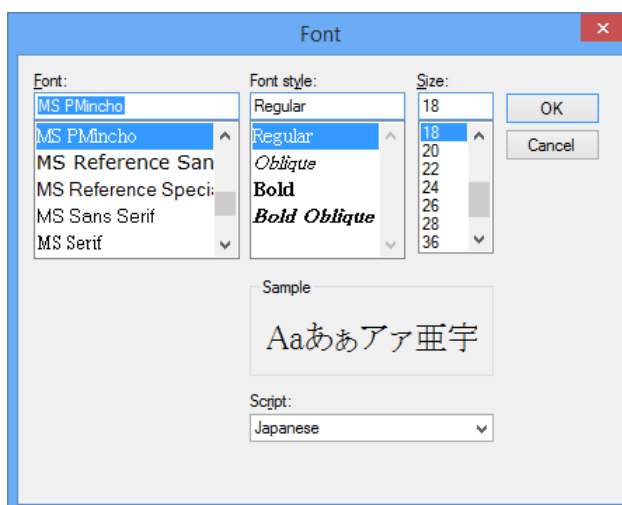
Font

Font:
MS PMincho
MS PMincho
MS Reference San
MS Reference Speci
MS Sans Serif
MS Serif

Font style:
Regular
Regular
Oblique
Bold
Bold Oblique

Size:
18
18
20
22
24
26
28
36

OK
Cancel

Sample
Aaあぁアァ亜宇

Script:
Japanese